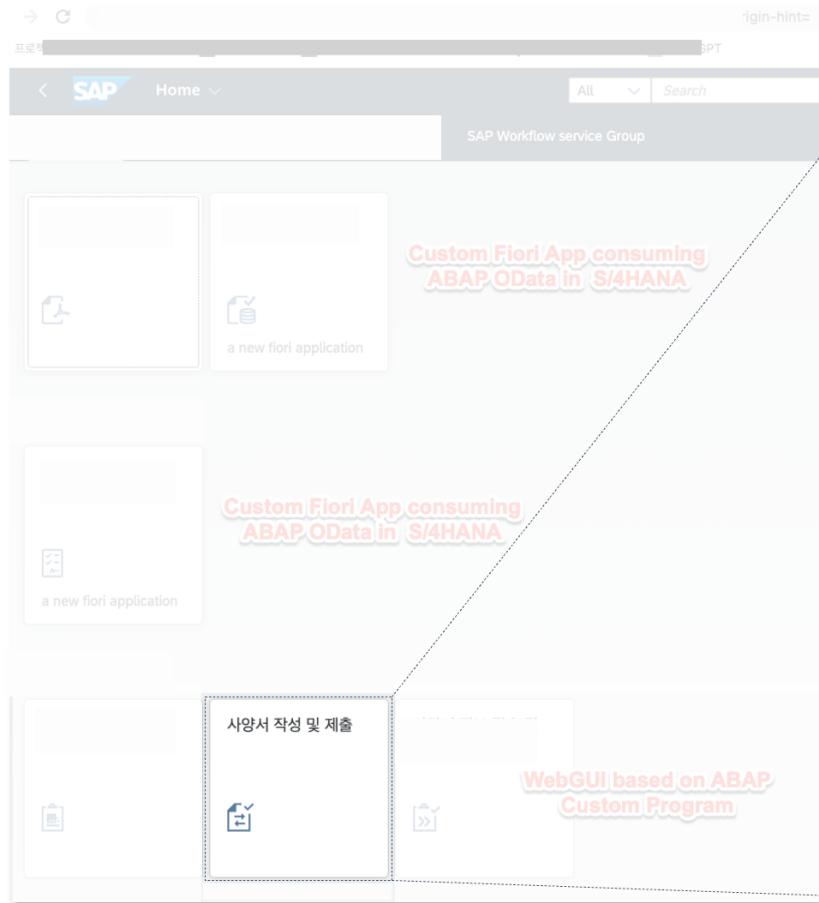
rigin-hint=

프로

SPT

SAP Home

All Search

SAP Workflow service Group

Custom Fiori App consuming ABAP OData in S/4HANA

a new fiori application

Custom Fiori App consuming ABAP OData in S/4HANA

a new fiori application

사양서 작성 및 제출

WebGUI based on ABAP Custom Program